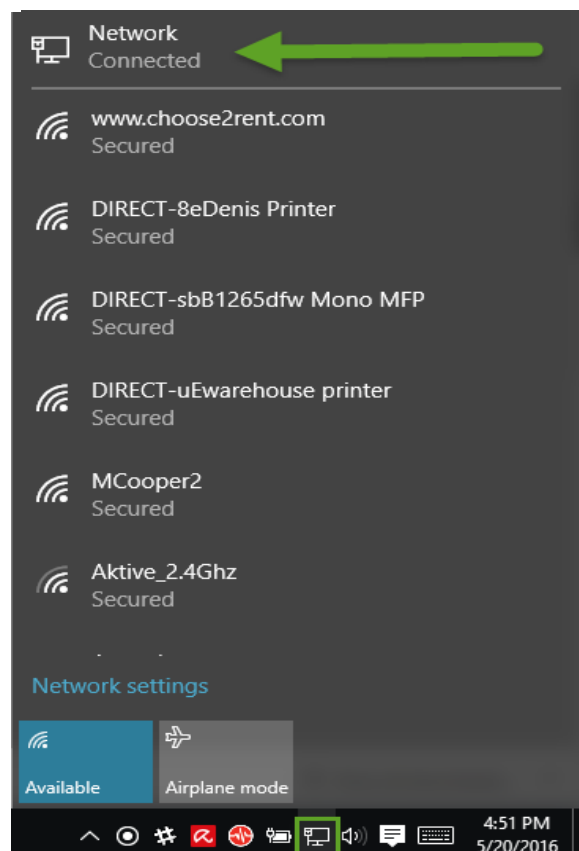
Network
Connected

www.choose2rent.com
Secured

DIRECT-8eDenis Printer
Secured

DIRECT-sbB1265dfw Mono MFP
Secured

DIRECT-uEwarehouse printer
Secured

MCooper2
Secured

Aktive_2.4Ghz
Secured

Network settings

Available

Airplane mode

4:51 PM
5/20/2016